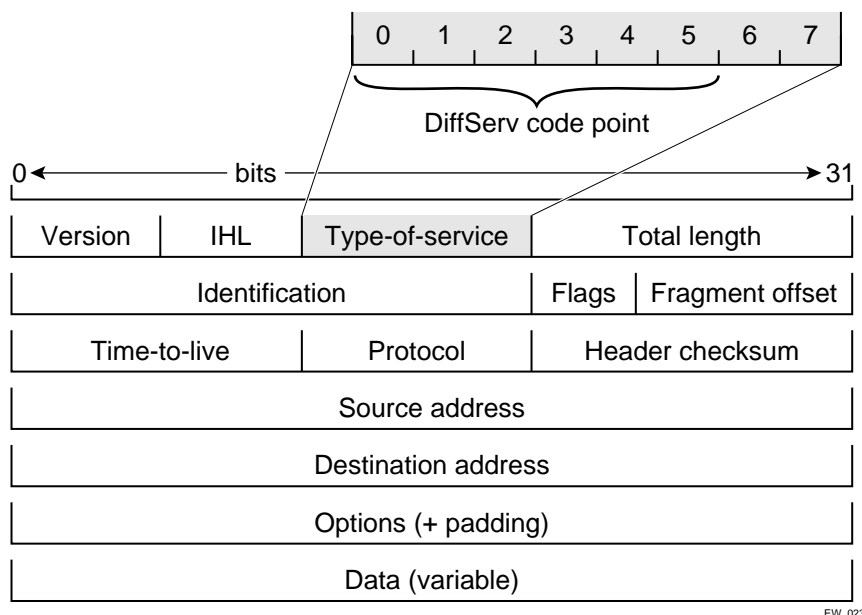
0 1 2 3 4 5 6 7

DiffServ code point

0 bits 31

Version | IHL | Type-of-service | Total length

Identification | Flags | Fragment offset

Time-to-live | Protocol | Header checksum

Source address

Destination address

Options (+ padding)

Data (variable)

FW_02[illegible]